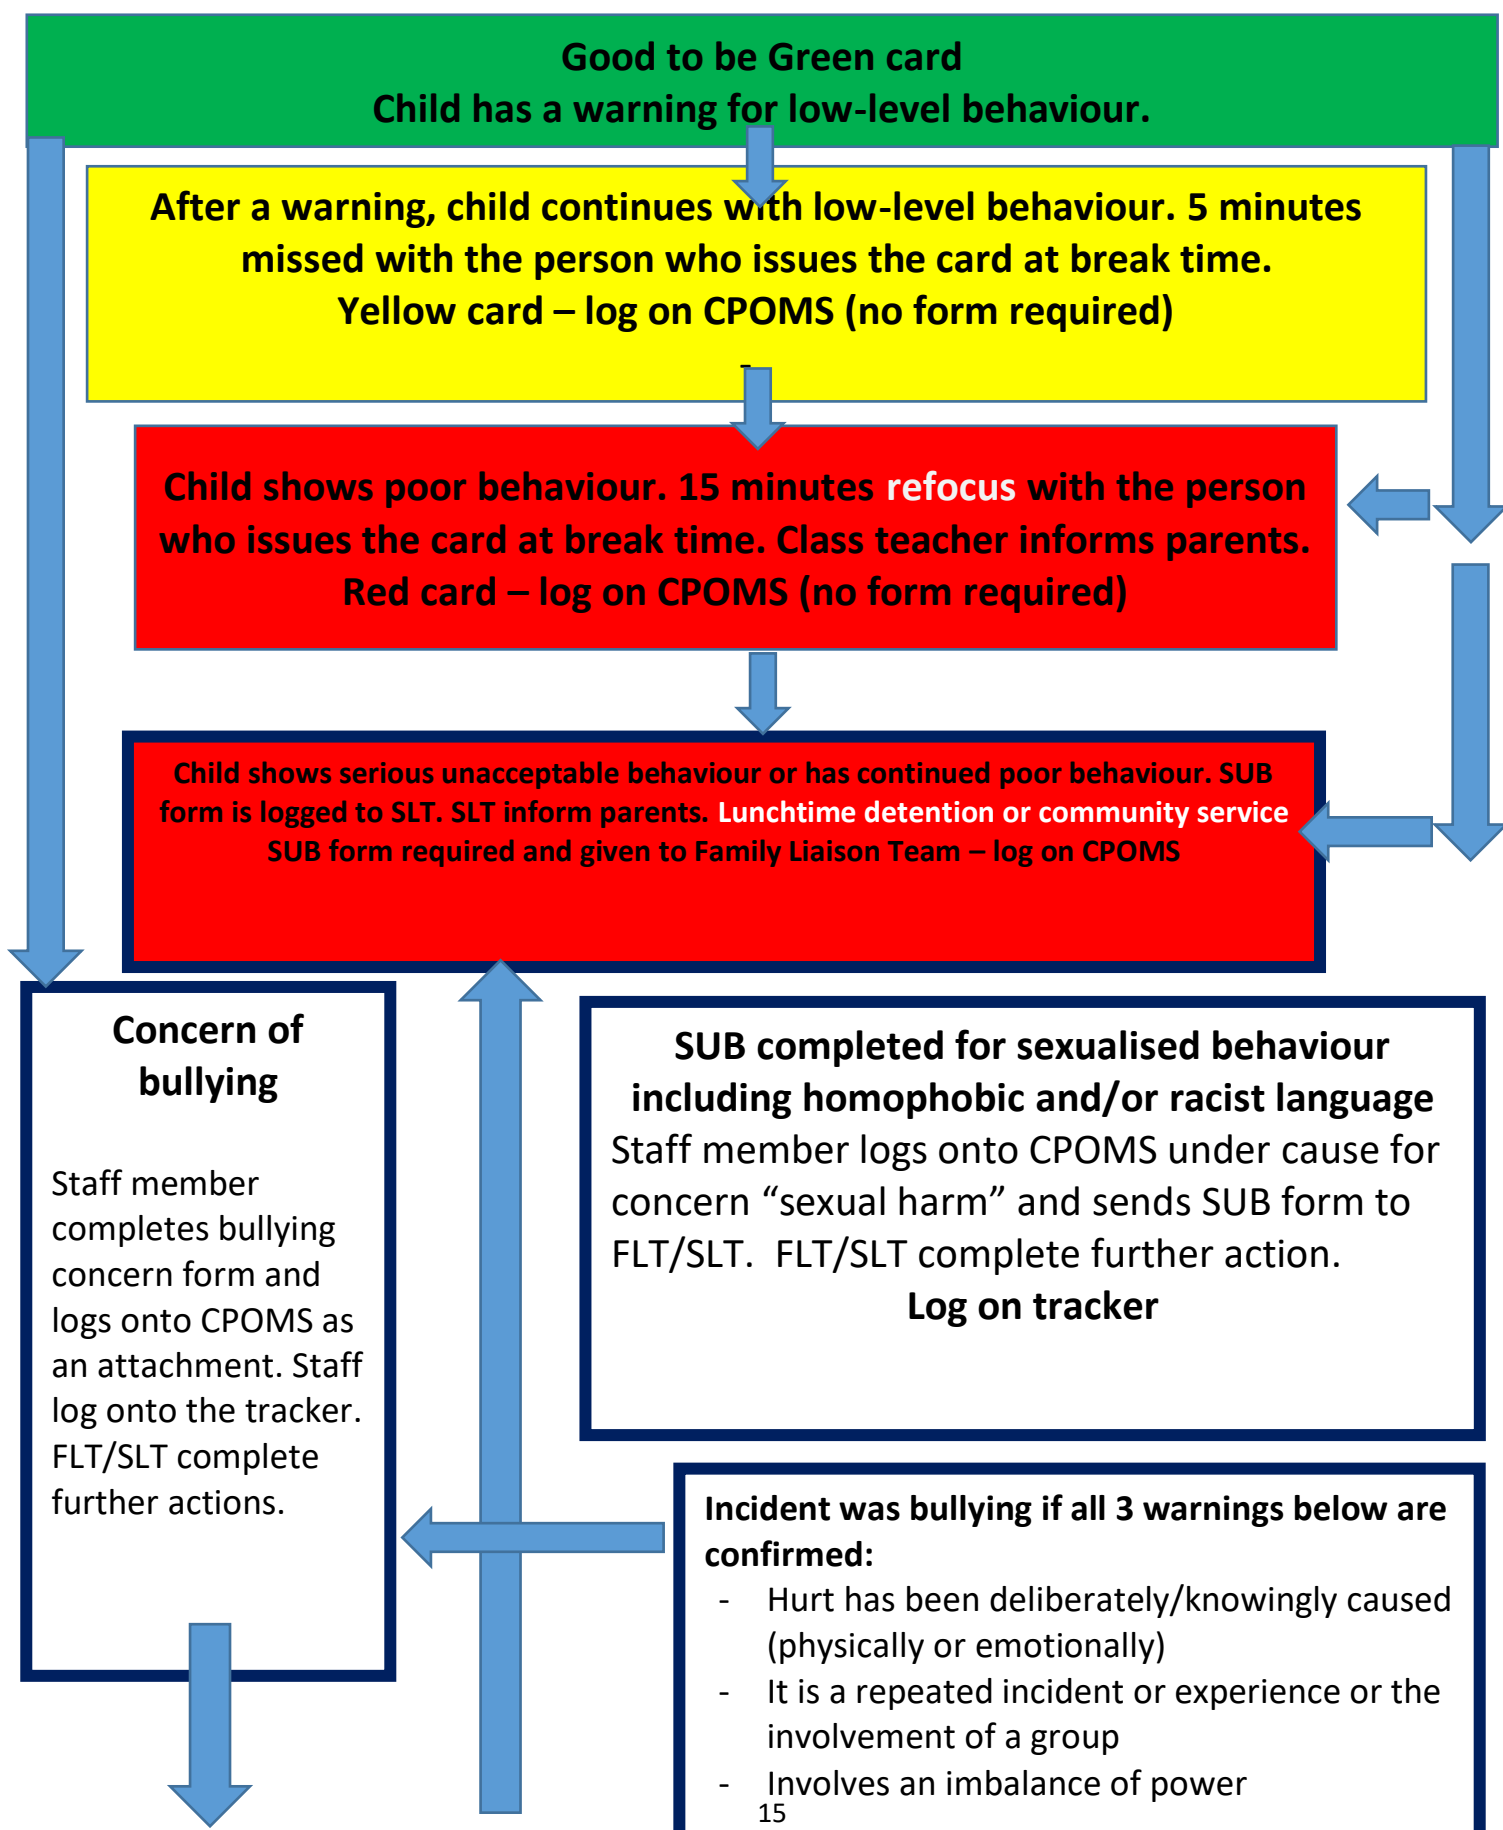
Good to be Green card
Child has a warning for low-level behaviour.

After a warning, child continues with low-level behaviour. 5 minutes missed with the person who issues the card at break time.
Yellow card – log on CPOMS (no form required)

Child shows poor behaviour. 15 minutes refocus with the person who issues the card at break time. Class teacher informs parents.
Red card – log on CPOMS (no form required)

Child shows serious unacceptable behaviour or has continued poor behaviour. SUB form is logged to SLT. SLT inform parents. Lunchtime detention or community service
SUB form required and given to Family Liaison Team – log on CPOMS

Concern of bullying

Staff member completes bullying concern form and logs onto CPOMS as an attachment. Staff log onto the tracker. FLT/SLT complete further actions.

SUB completed for sexualised behaviour including homophobic and/or racist language
Staff member logs onto CPOMS under cause for concern "sexual harm" and sends SUB form to FLT/SLT. FLT/SLT complete further action.
Log on tracker

Incident was bullying if all 3 warnings below are confirmed:
- Hurt has been deliberately/knowingly caused (physically or emotionally)
- It is a repeated incident or experience or the involvement of a group
- Involves an imbalance of power

15